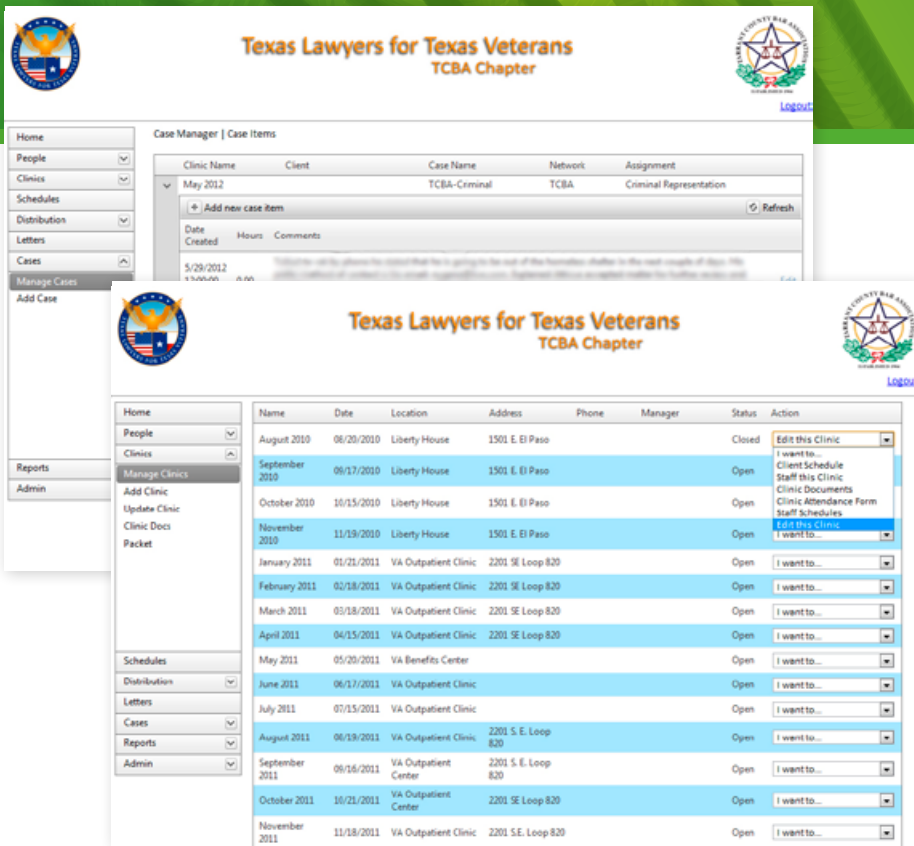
Texas Lawyers for Texas Veterans
TCBA Chapter

Logout

Home
People
Clinics
Schedules
Distribution
Letters
Cases
Manage Cases
Add Case
Reports
Admin

Case Manager | Case Items

| Clinic Name | Client | Case Name | Network | Assignment |
|---|---|---|---|---|
| May 2012 | | TCBA-Criminal | TCBA | Criminal Representation |

Add new case item
Refresh

Date Created | Hours | Comments

5/29/2012 12:00:00 | 0.00 | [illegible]

Texas Lawyers for Texas Veterans
TCBA Chapter

Logout

Home
People
Clinics
Manage Clinics
Add Clinic
Update Clinic
Clinic Docs
Packet
Schedules
Distribution
Letters
Cases
Reports
Admin

| Name | Date | Location | Address | Phone | Manager | Status | Action |
|---|---|---|---|---|---|---|---|
| August 2010 | 08/20/2010 | Liberty House | 1501 E. El Paso | | | Closed | Edit this Clinic |
| September 2010 | 09/17/2010 | Liberty House | 1501 E. El Paso | | | Open | |
| October 2010 | 10/15/2010 | Liberty House | 1501 E. El Paso | | | Open | |
| November 2010 | 11/19/2010 | Liberty House | 1501 E. El Paso | | | Open | I want to... |
| January 2011 | 01/21/2011 | VA Outpatient Clinic | 2201 SE Loop 820 | | | Open | I want to... |
| February 2011 | 02/18/2011 | VA Outpatient Clinic | 2201 SE Loop 820 | | | Open | I want to... |
| March 2011 | 03/18/2011 | VA Outpatient Clinic | 2201 SE Loop 820 | | | Open | I want to... |
| April 2011 | 04/15/2011 | VA Outpatient Clinic | 2201 SE Loop 820 | | | Open | I want to... |
| May 2011 | 05/20/2011 | VA Benefits Center | | | | Open | I want to... |
| June 2011 | 06/17/2011 | VA Outpatient Clinic | | | | Open | I want to... |
| July 2011 | 07/15/2011 | VA Outpatient Clinic | | | | Open | I want to... |
| August 2011 | 08/19/2011 | VA Outpatient Clinic | 2201 S. E. Loop 820 | | | Open | I want to... |
| September 2011 | 09/16/2011 | VA Outpatient Center | 2201 S. E. Loop 820 | | | Open | I want to... |
| October 2011 | 10/21/2011 | VA Outpatient Center | 2201 SE Loop 820 | | | Open | I want to... |
| November 2011 | 11/18/2011 | VA Outpatient Clinic | 2201 S.E. Loop 820 | | | Open | I want to... |

I want to...
Client Schedule
Staff this Clinic
Clinic Documents
Clinic Attendance Form
Staff Schedules
Edit this Clinic